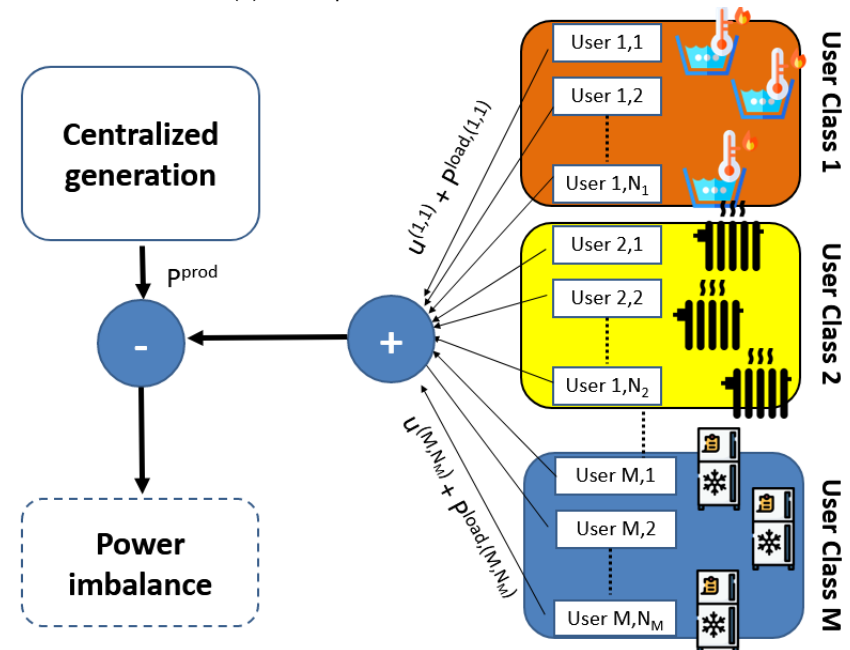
Centralized generation

P$^{prod}$

-

Power imbalance

+

$u^{(1,1)} + p^{load,(1,1)}$

$u^{(M,N_M)} + p^{load,(M,N_M)}$

User 1,1
User 1,2
User 1,N$_1$

User Class 1

User 2,1
User 2,2
User 1,N$_2$

User Class 2

User M,1
User M,2
User M,N$_M$

User Class M